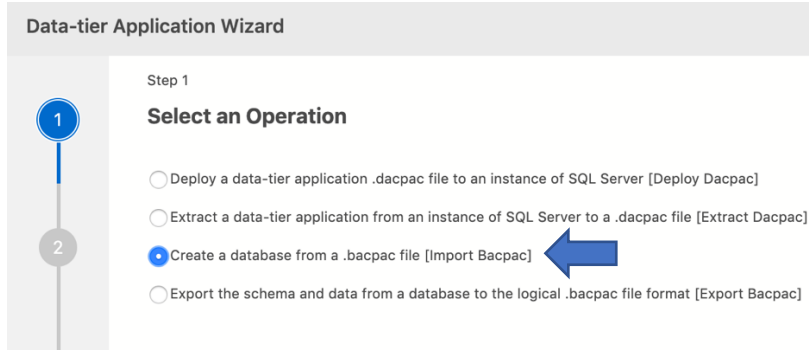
Data-tier Application Wizard

1

2

Step 1

Select an Operation

Deploy a data-tier application .dacpac file to an instance of SQL Server [Deploy Dacpac]

Extract a data-tier application from an instance of SQL Server to a .dacpac file [Extract Dacpac]

Create a database from a .bacpac file [Import Bacpac]

Export the schema and data from a database to the logical .bacpac file format [Export Bacpac]